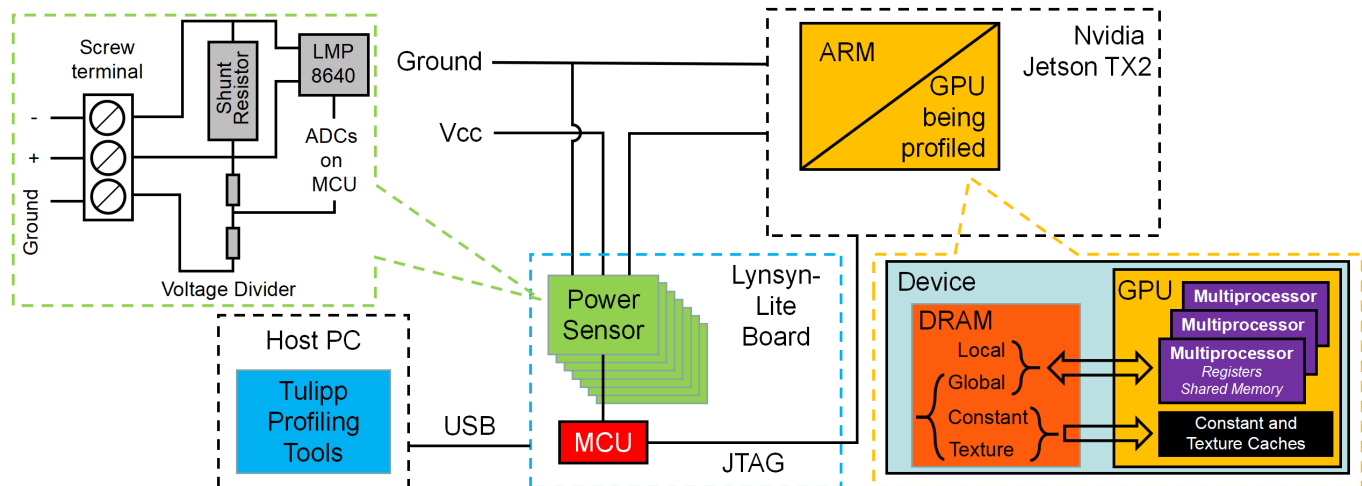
Screw terminal

-

+

Ground

Shunt Resistor

LMP 8640

ADCs on MCU

Voltage Divider

Ground

Vcc

ARM

GPU being profiled

Nvidia Jetson TX2

Lynsyn-Lite Board

Power Sensor

MCU

JTAG

Host PC

Tulipp Profiling Tools

USB

Device

DRAM

Local

Global

Constant

Texture

GPU

Multiprocessor

Multiprocessor

Multiprocessor

Registers

Shared Memory

Constant and Texture Caches